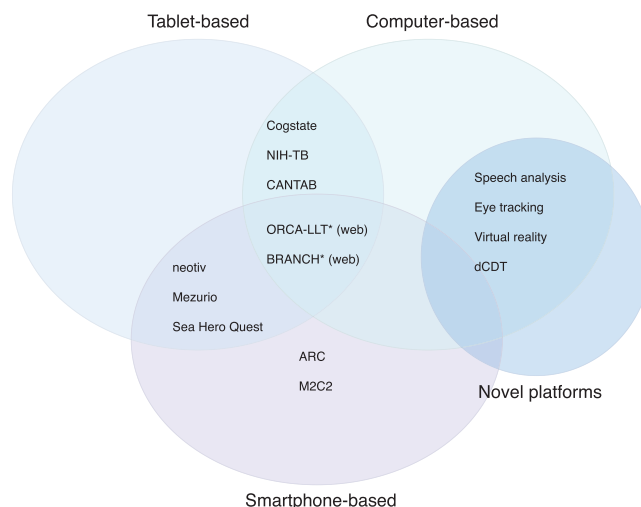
Tablet-based

Computer-based

Cogstate

NIH-TB

CANTAB

ORCA-LLT* (web)

BRANCH* (web)

Speech analysis

Eye tracking

Virtual reality

dCDT

neotiv

Mezurio

Sea Hero Quest

ARC

M2C2

Novel platforms

Smartphone-based